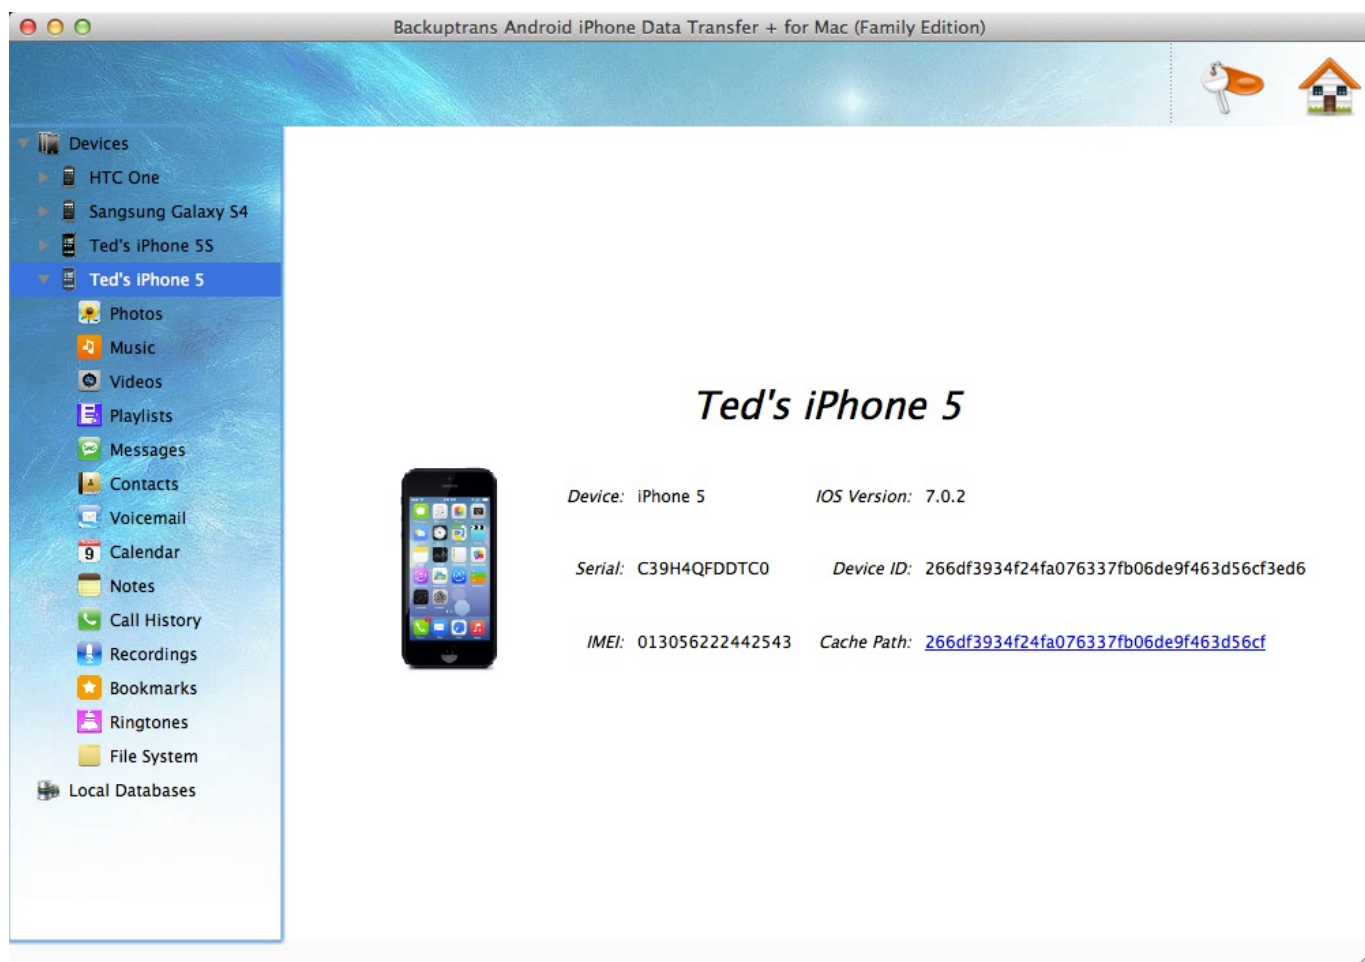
Backuptrans Android iPhone Data Transfer + for Mac (Family Edition)

Devices
HTC One
Sangsung Galaxy S4
Ted's iPhone 5S
Ted's iPhone 5
Photos
Music
Videos
Playlists
Messages
Contacts
Voicemail
Calendar
Notes
Call History
Recordings
Bookmarks
Ringtones
File System
Local Databases

Ted's iPhone 5

Device: iPhone 5
IOS Version: 7.0.2
Serial: C39H4QFDDTC0
Device ID: 266df3934f24fa076337fb06de9f463d56cf3ed6
IMEI: 013056222442543
Cache Path: 266df3934f24fa076337fb06de9f463d56cf